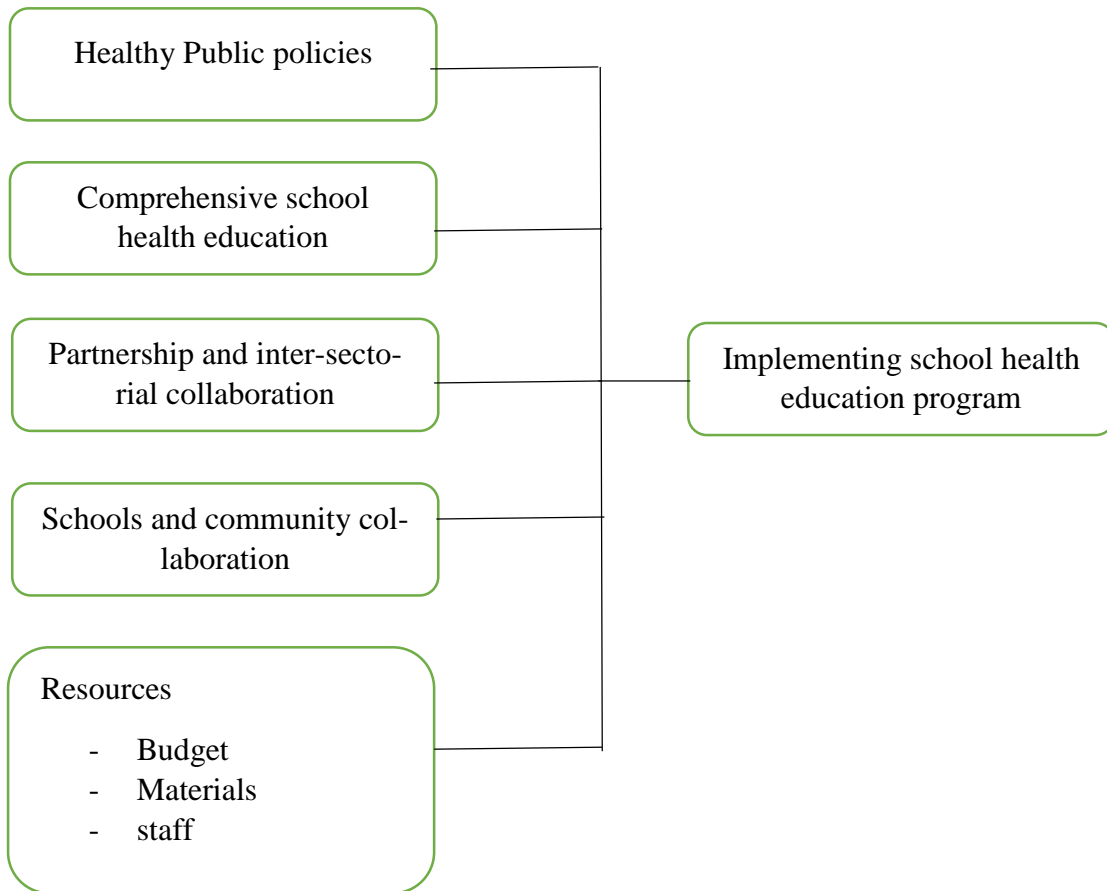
Healthy Public policies

Comprehensive school health education

Partnership and inter-sectorial collaboration

Schools and community collaboration

Resources

- Budget
- Materials
- staff

Implementing school health education program